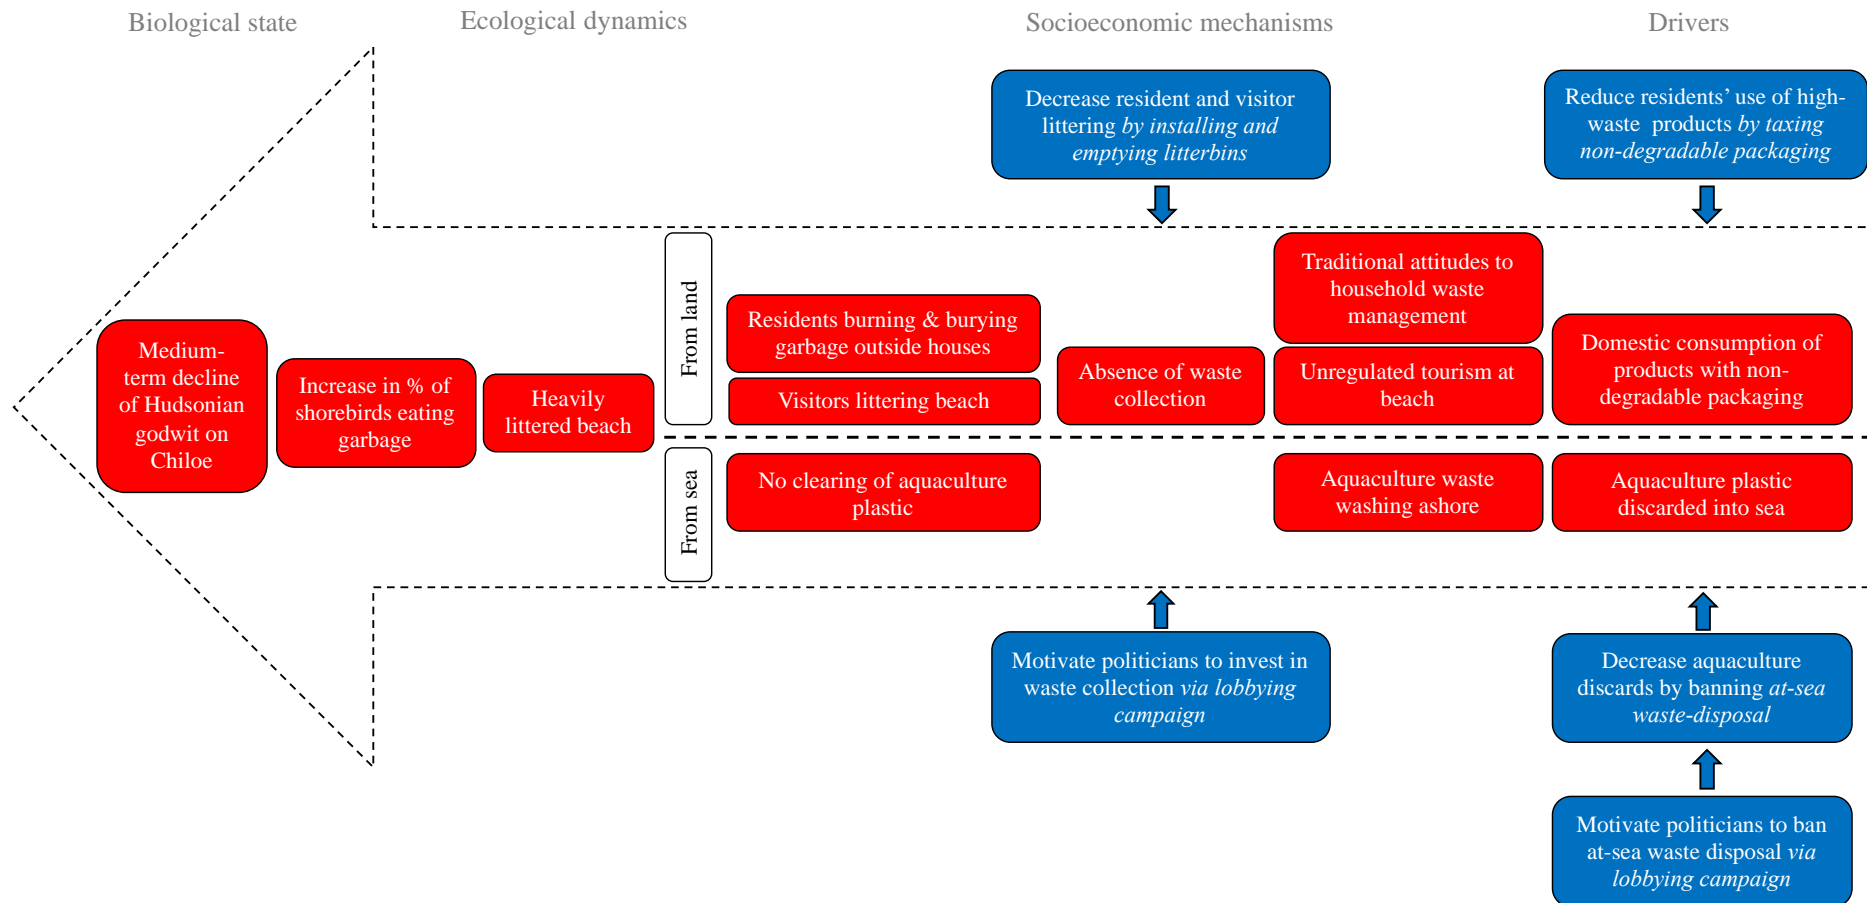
Biological state

Ecological dynamics

Socioeconomic mechanisms

Drivers

Decrease resident and visitor littering *by installing and emptying litterbins*

Reduce residents' use of high-waste products *by taxing non-degradable packaging*

Medium-term decline of Hudsonian godwit on Chiloe

Increase in % of shorebirds eating garbage

Heavily littered beach

From land

Residents burning & burying garbage outside houses

Visitors littering beach

Absence of waste collection

Traditional attitudes to household waste management

Unregulated tourism at beach

Domestic consumption of products with non-degradable packaging

From sea

No clearing of aquaculture plastic

Aquaculture waste washing ashore

Aquaculture plastic discarded into sea

Motivate politicians to invest in waste collection *via lobbying campaign*

Decrease aquaculture discards by banning *at-sea waste-disposal*

Motivate politicians to ban at-sea waste disposal *via lobbying campaign*